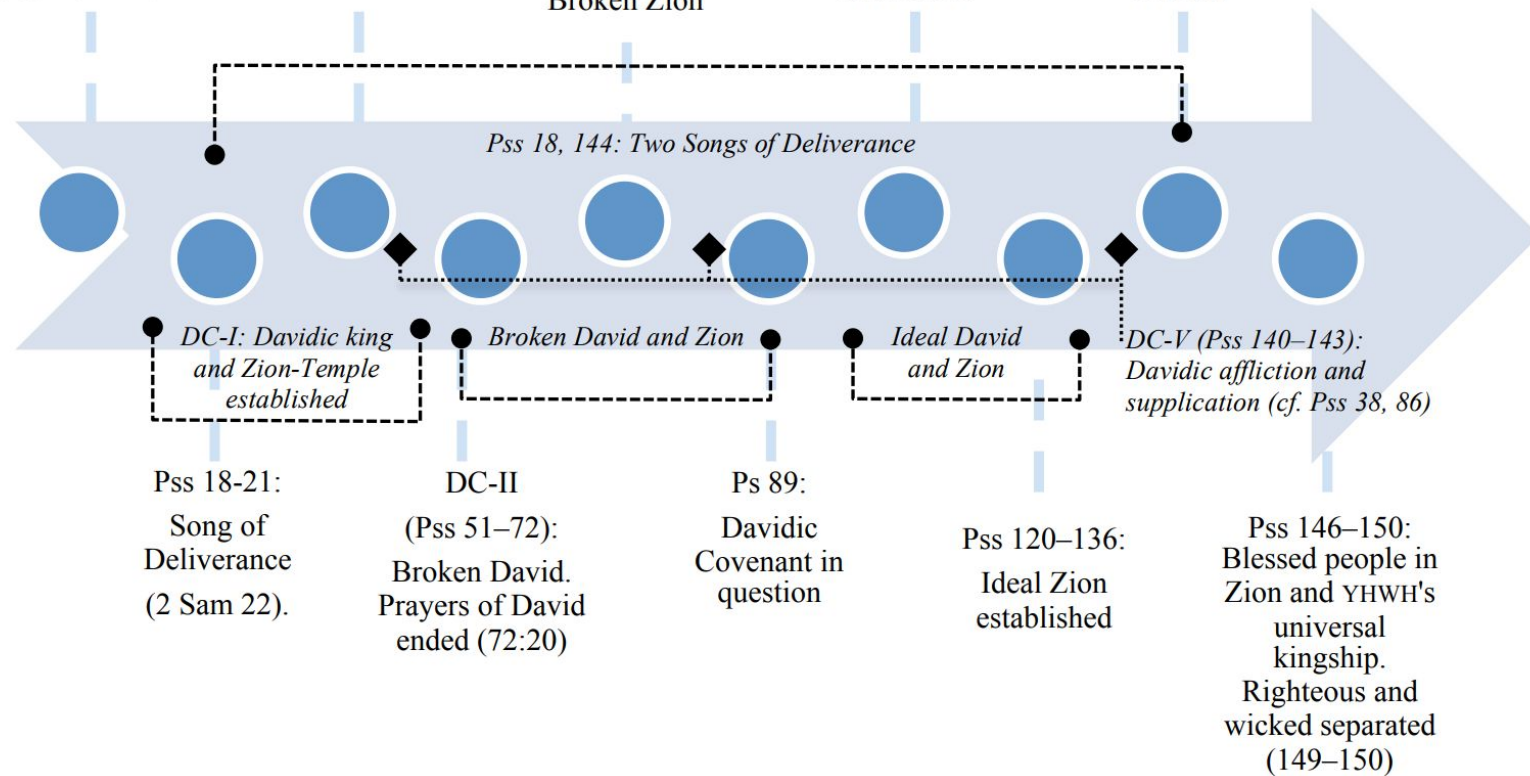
Broken Zion

Pss 18, 144: Two Songs of Deliverance

DC-I: Davidic king and Zion-Temple established

Broken David and Zion

Ideal David and Zion

DC-V (Pss 140–143): Davidic affliction and supplication (cf. Pss 38, 86)

Pss 18-21: Song of Deliverance (2 Sam 22).

DC-II (Pss 51–72): Broken David. Prayers of David ended (72:20)

Ps 89: Davidic Covenant in question

Pss 120–136: Ideal Zion established

Pss 146–150: Blessed people in Zion and YHWH's universal kingship. Righteous and wicked separated (149–150)